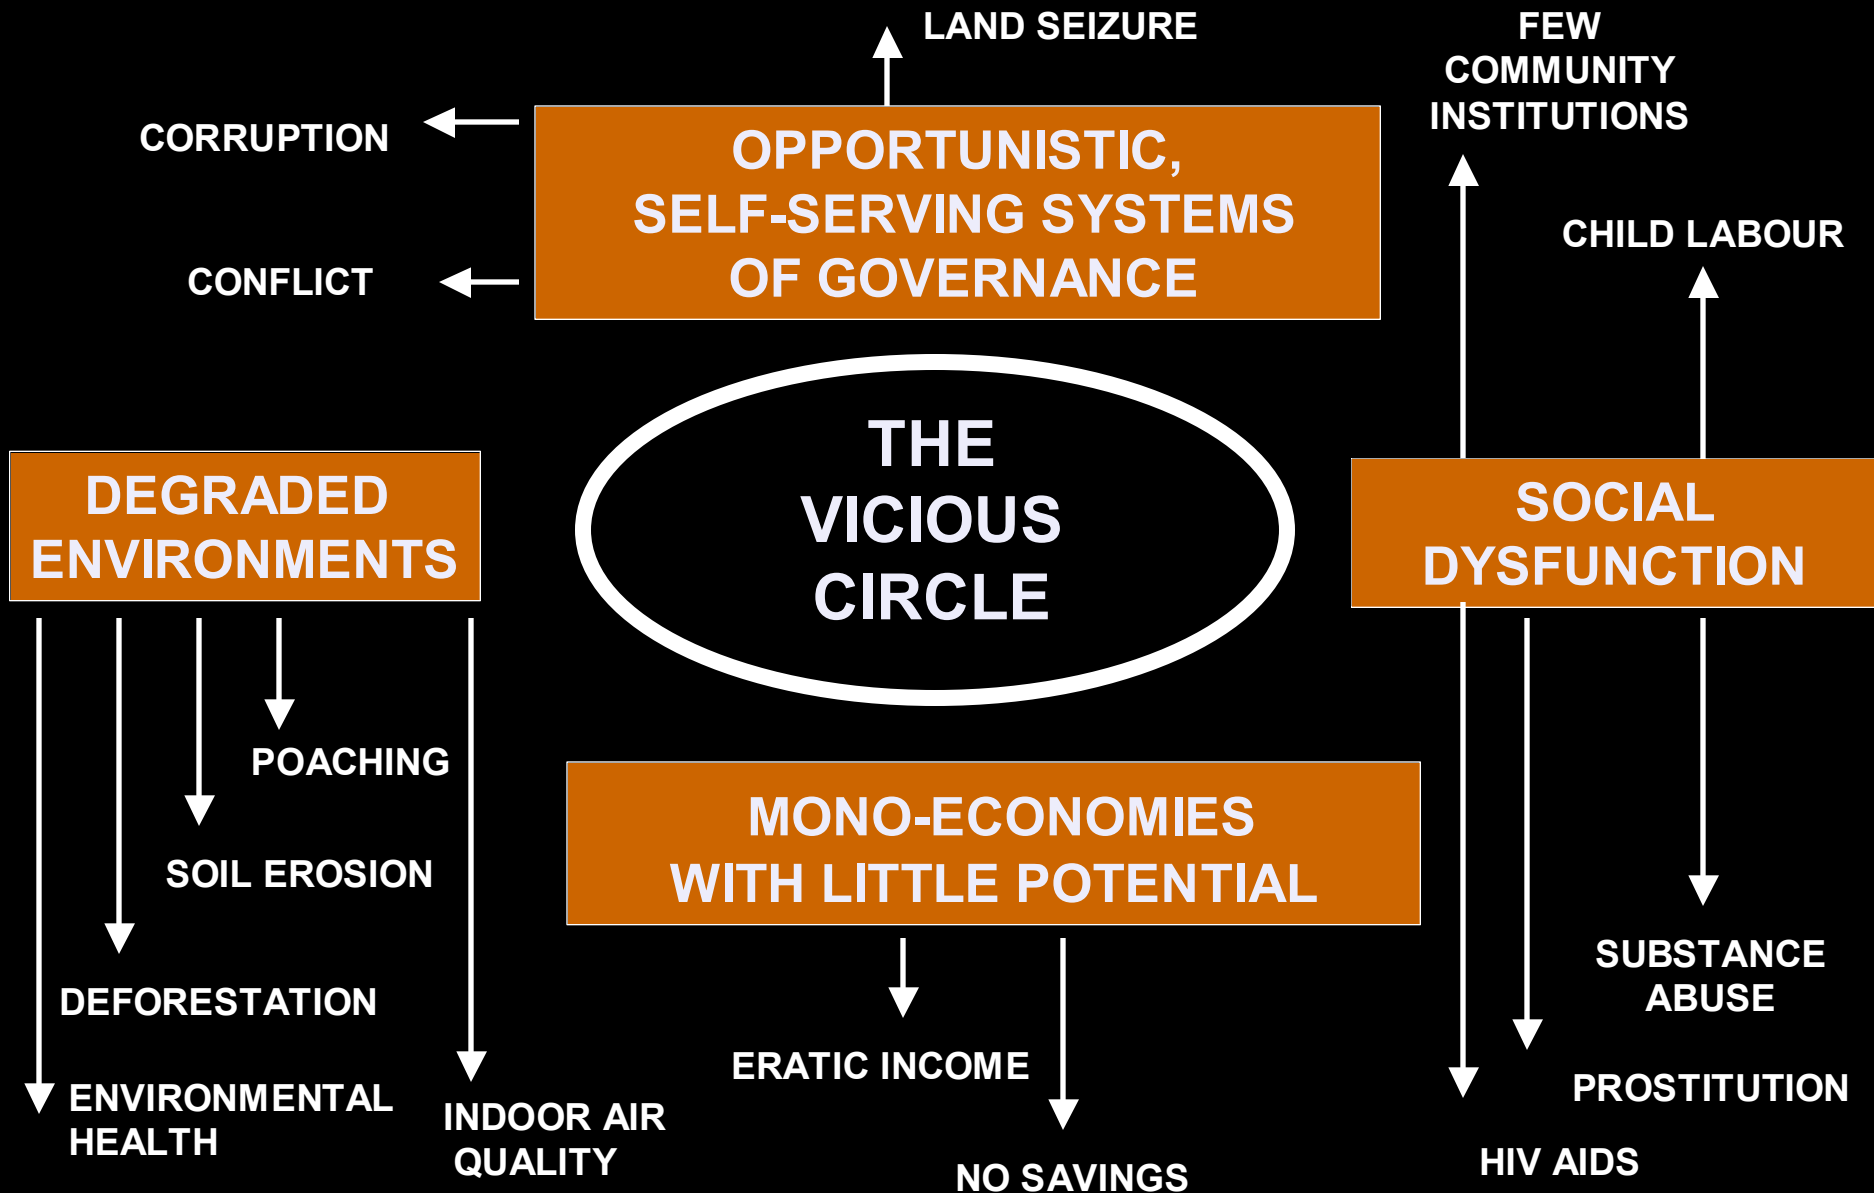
LAND SEIZURE

FEW COMMUNITY INSTITUTIONS

CORRUPTION

OPPORTUNISTIC, SELF-SERVING SYSTEMS OF GOVERNANCE

CHILD LABOUR

CONFLICT

THE VICIOUS CIRCLE

DEGRADED ENVIRONMENTS

SOCIAL DYSFUNCTION

POACHING

MONO-ECONOMIES WITH LITTLE POTENTIAL

SOIL EROSION

SUBSTANCE ABUSE

DEFORESTATION

ERATIC INCOME

PROSTITUTION

ENVIRONMENTAL HEALTH

INDOOR AIR QUALITY

NO SAVINGS

HIV AIDS